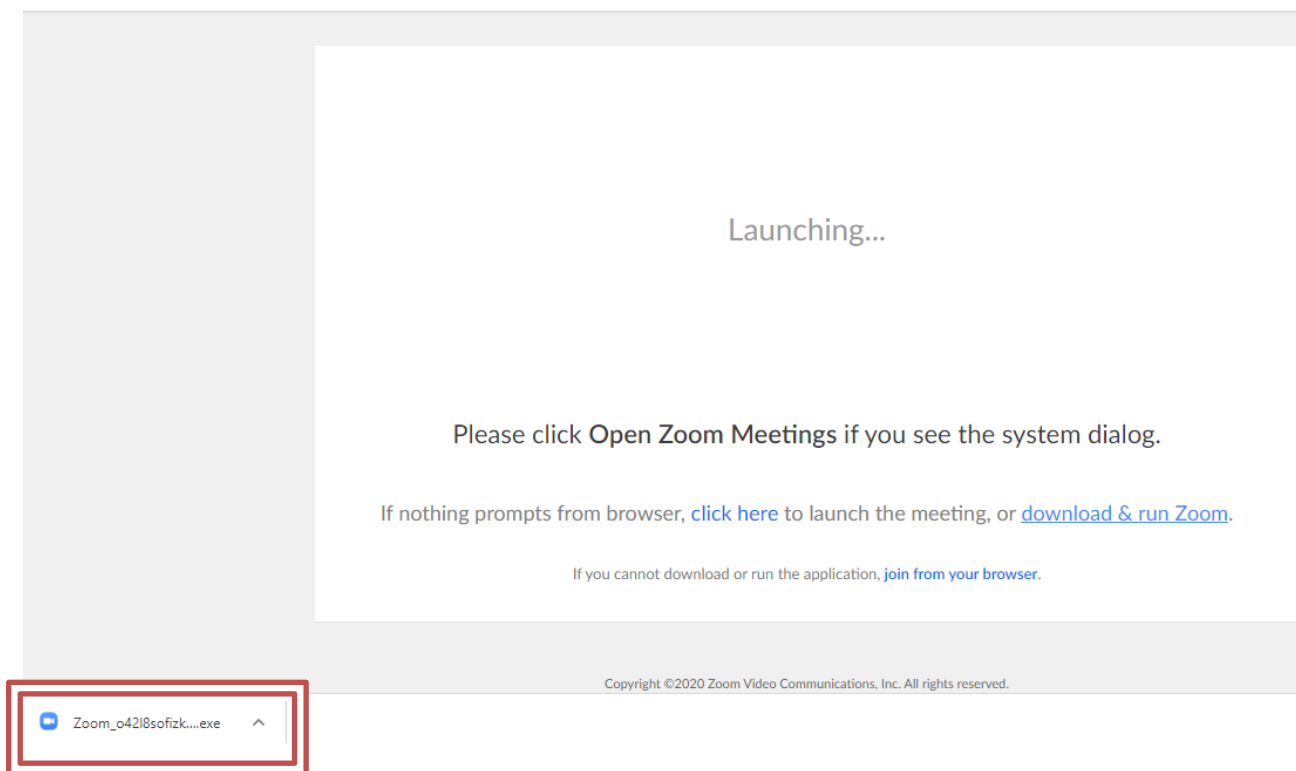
Launching...

Please click **Open Zoom Meetings** if you see the system dialog.

If nothing prompts from browser, click here to launch the meeting, or download & run Zoom.

If you cannot download or run the application, join from your browser.

Copyright ©2020 Zoom Video Communications, Inc. All rights reserved.

Zoom_o42l8sofizk....exe